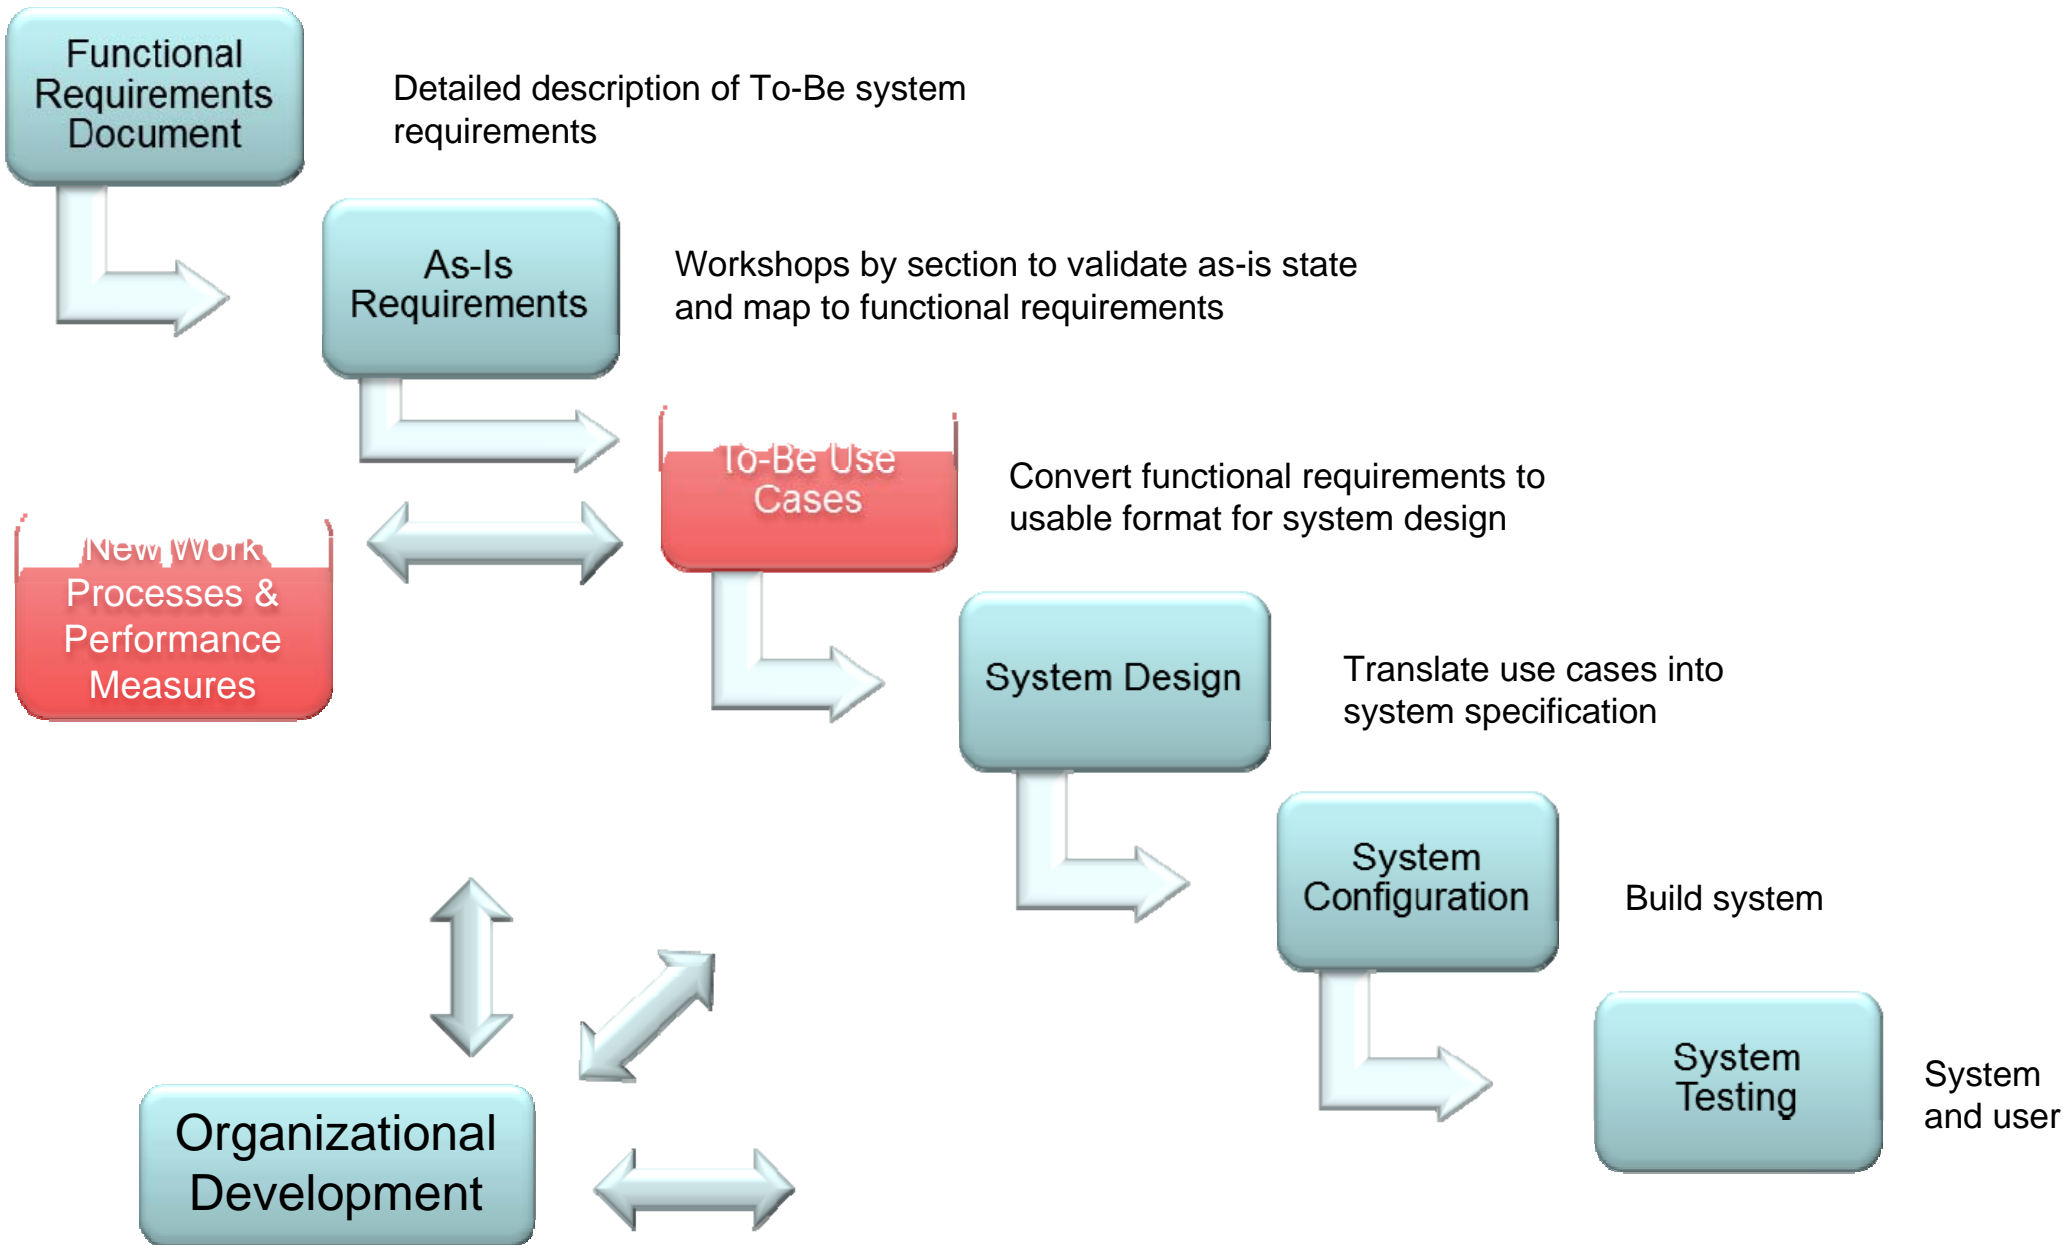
Functional Requirements Document

Detailed description of To-Be system requirements

As-Is Requirements

Workshops by section to validate as-is state and map to functional requirements

To-Be Use Cases

Convert functional requirements to usable format for system design

New Work Processes & Performance Measures

System Design

Translate use cases into system specification

System Configuration

Build system

System Testing

System and user

Organizational Development